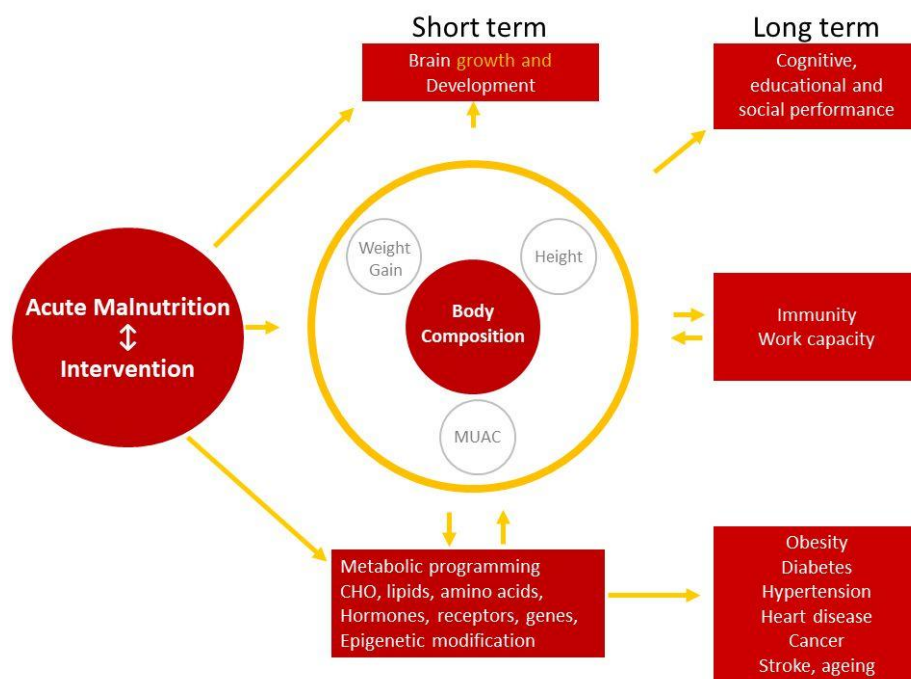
Short term

Long term

Brain growth and Development

Cognitive, educational and social performance

Weight Gain

Height

Acute Malnutrition
↕
Intervention

Body Composition

MUAC

Immunity
Work capacity

Metabolic programming
CHO, lipids, amino acids,
Hormones, receptors, genes,
Epigenetic modification

Obesity
Diabetes
Hypertension
Heart disease
Cancer
Stroke, ageing